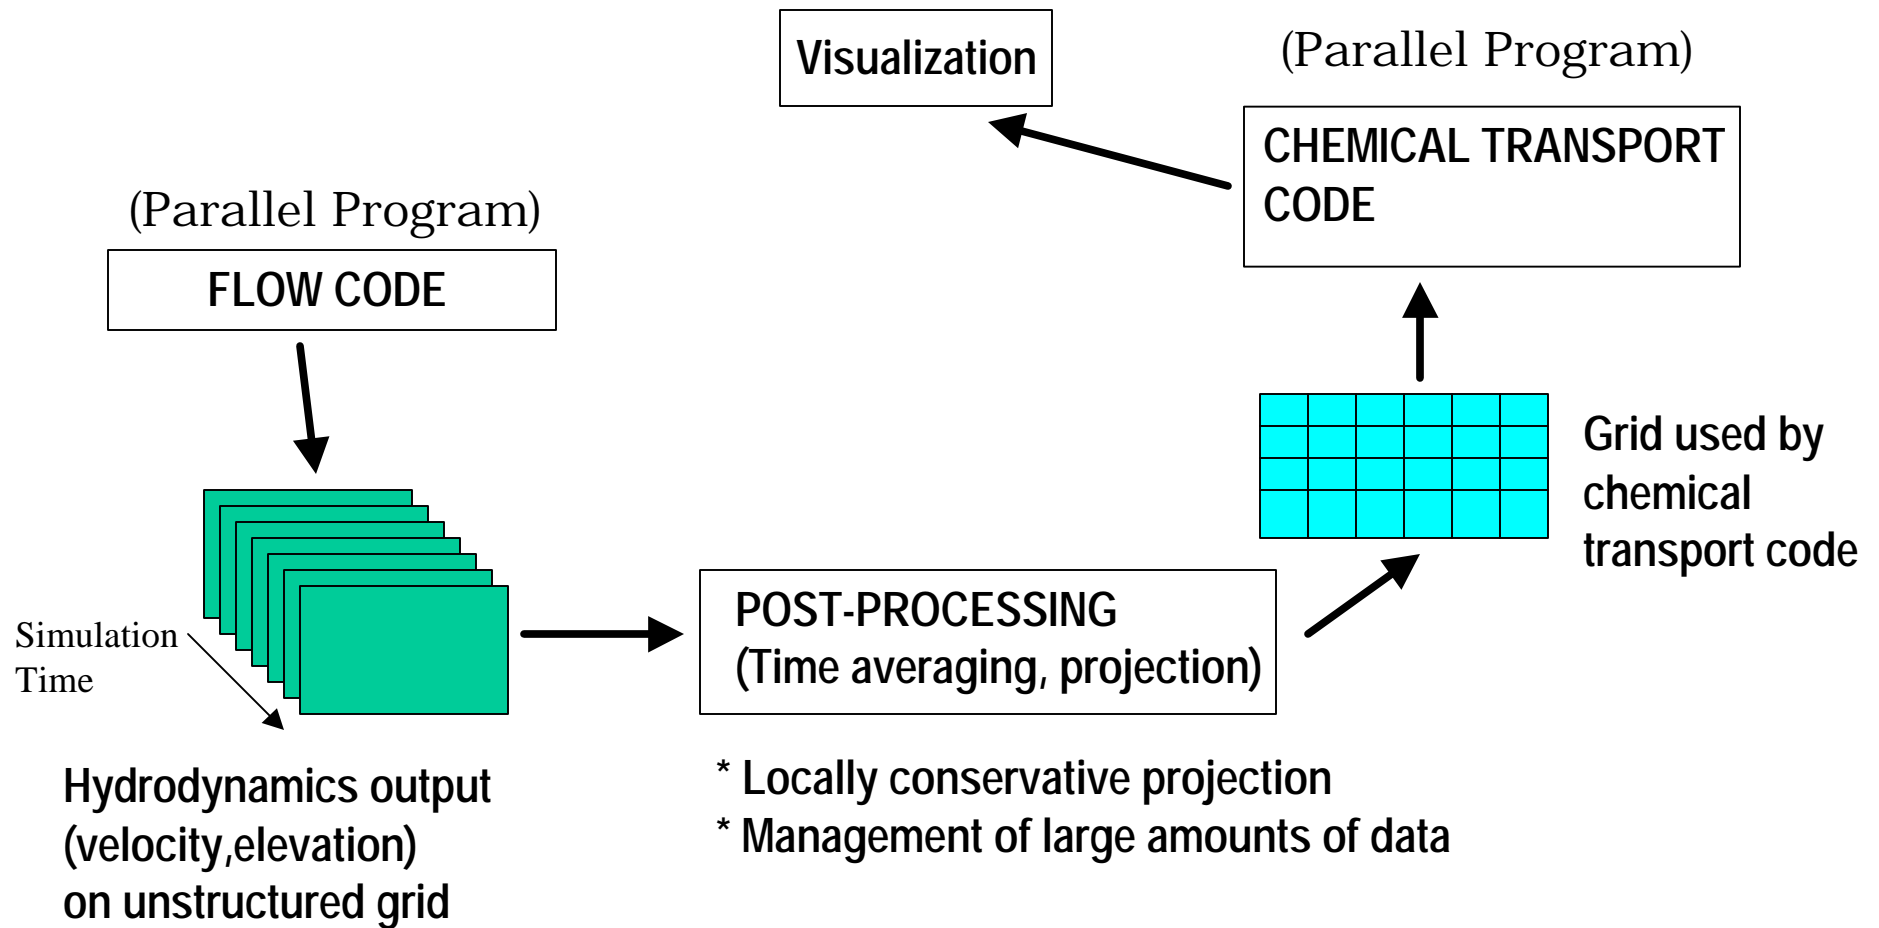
Visualization

(Parallel Program)

CHEMICAL TRANSPORT CODE

(Parallel Program)

FLOW CODE

Grid used by chemical transport code

Simulation Time

POST-PROCESSING
(Time averaging, projection)

Hydrodynamics output (velocity,elevation) on unstructured grid

* Locally conservative projection
* Management of large amounts of data